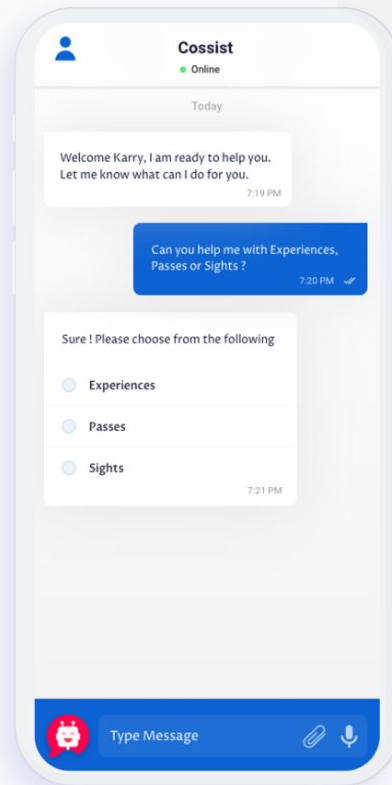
Cossist
Online

Today

Welcome Karry, I am ready to help you. Let me know what can I do for you.
7:19 PM

Can you help me with Experiences, Passes or Sights ?
7:20 PM

Sure ! Please choose from the following

Experiences

Passes

Sights
7:21 PM

Type Message